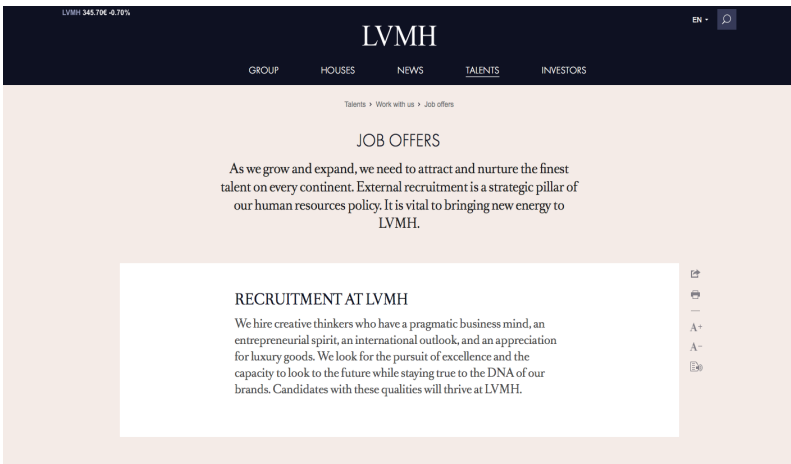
LVMH 345.70€ -0.70%

LVMH

EN

GROUP HOUSES NEWS TALENTS INVESTORS

Talents › Work with us › Job offers

JOB OFFERS

As we grow and expand, we need to attract and nurture the finest talent on every continent. External recruitment is a strategic pillar of our human resources policy. It is vital to bringing new energy to LVMH.

RECRUITMENT AT LVMH

We hire creative thinkers who have a pragmatic business mind, an entrepreneurial spirit, an international outlook, and an appreciation for luxury goods. We look for the pursuit of excellence and the capacity to look to the future while staying true to the DNA of our brands. Candidates with these qualities will thrive at LVMH.

A+
A-